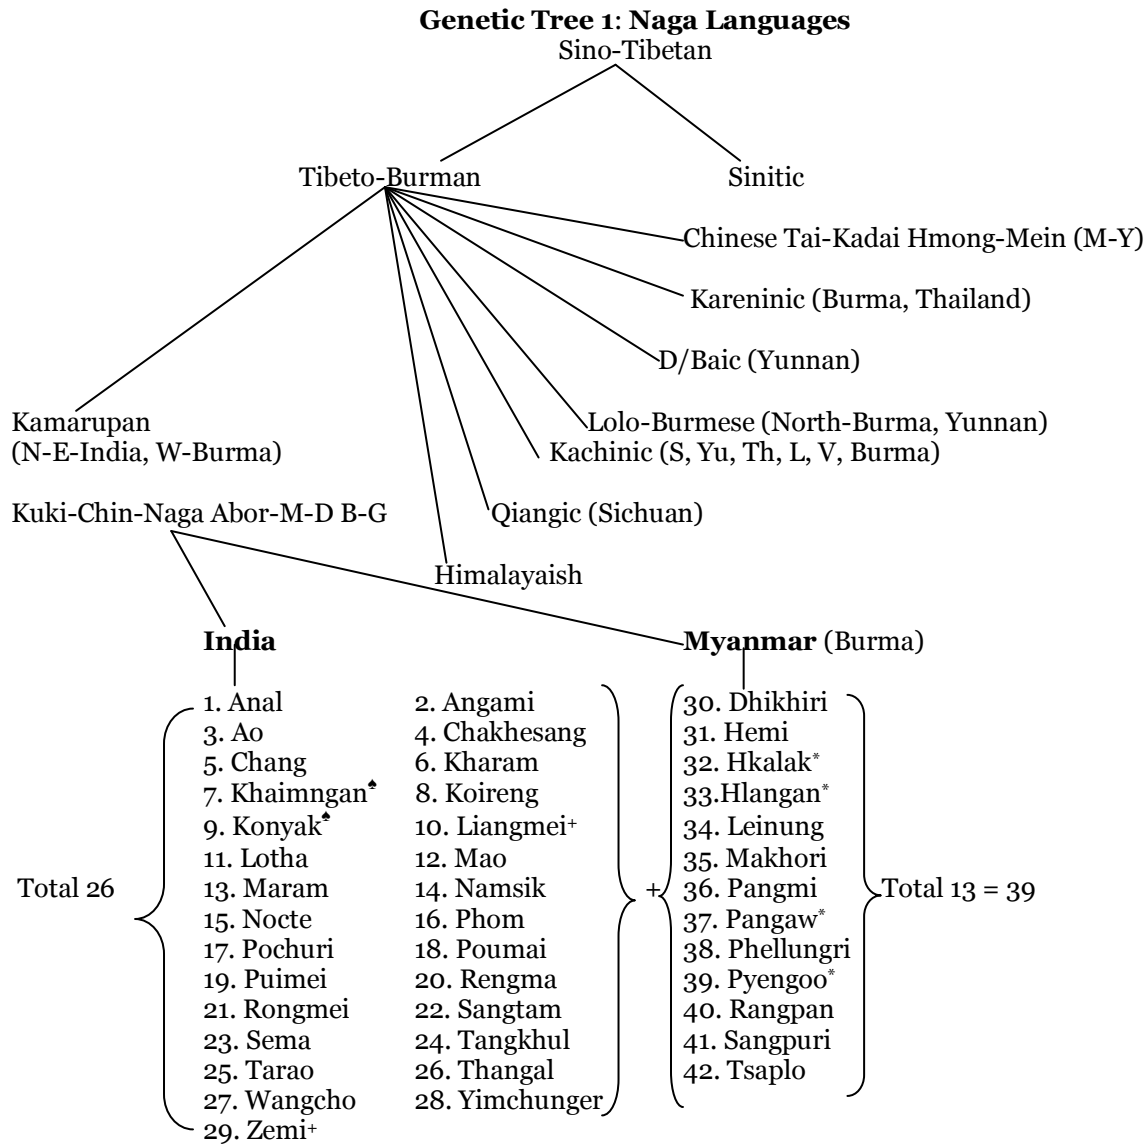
**Genetic Tree 1**: **Naga Languages**
Sino-Tibetan

Tibeto-Burman

Sinitic

Chinese Tai-Kadai Hmong-Mein (M-Y)

Kareninic (Burma, Thailand)

D/Baic (Yunnan)

Lolo-Burmese (North-Burma, Yunnan)

Kachinic (S, Yu, Th, L, V, Burma)

Kamarupan (N-E-India, W-Burma)

Kuki-Chin-Naga Abor-M-D B-G

Qiangic (Sichuan)

Himalayaish

**India**

**Myanmar** (Burma)

Total 26

1. Anal
2. Angami
3. Ao
4. Chakhesang
5. Chang
6. Kharam
7. Khaimngan♠
8. Koireng
9. Konyak♠
10. Liangmei+
11. Lotha
12. Mao
13. Maram
14. Namsik
15. Nocte
16. Phom
17. Pochuri
18. Poumai
19. Puimei
20. Rengma
21. Rongmei
22. Sangtam
23. Sema
24. Tangkhul
25. Tarao
26. Thangal
27. Wangcho
28. Yimchunger
29. Zemi+

+

30. Dhikhiri
31. Hemi
32. Hkalak*
33.Hlangan*
34. Leinung
35. Makhori
36. Pangmi
37. Pangaw*
38. Phellungri
39. Pyengoo*
40. Rangpan
41. Sangpuri
42. Tsaplo

Total 13 = 39